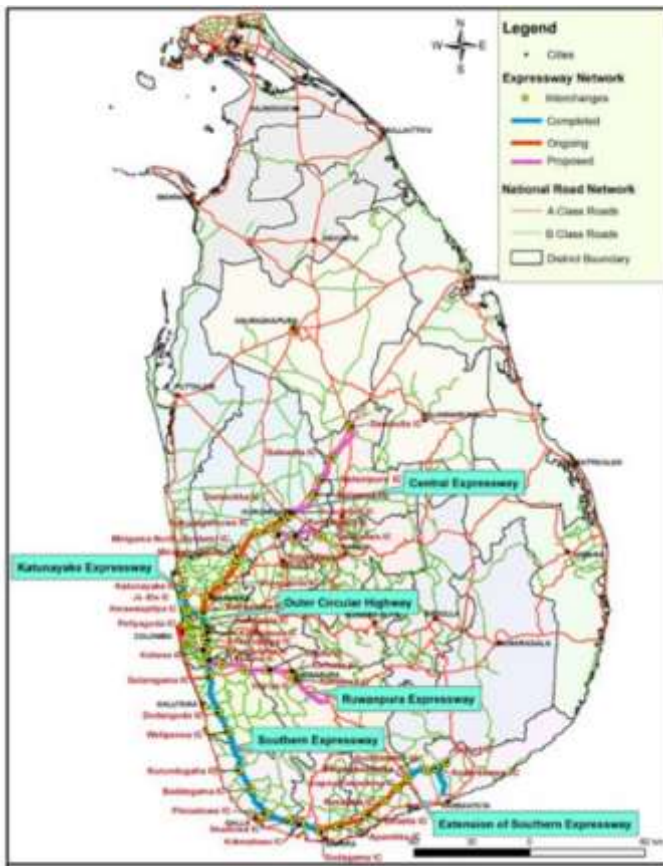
Legend
Cities
Expressway Network
Interchanges
Completed
Ongoing
Proposed
National Road Network
A Class Roads
B Class Roads
District Boundary

N
W E
S

Central Expressway
Katunayake Expressway
Outer Circular Highway
Ruwanpura Expressway
Southern Expressway
Extension of Southern Expressway

COLOMBO
KALUTARA
GALLE
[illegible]